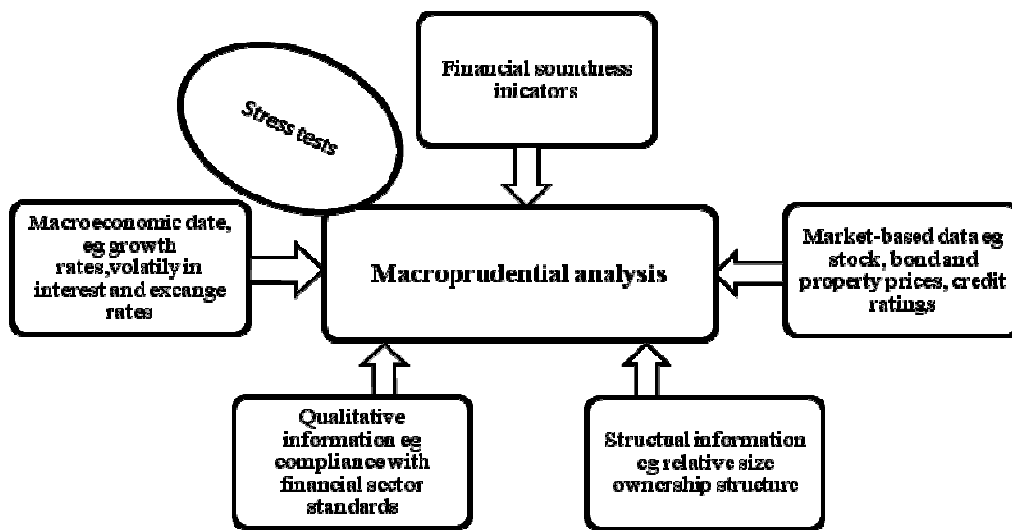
Financial soundness inicators

Stress tests

Macroeconomic date, eg growth rates,volatily in interest and excange rates

Macroprudential analysis

Market-based data eg stock, bond and property prices, credit ratings

Qualitative information eg compliance with financial sector standards

Structual information eg relative size ownership structure